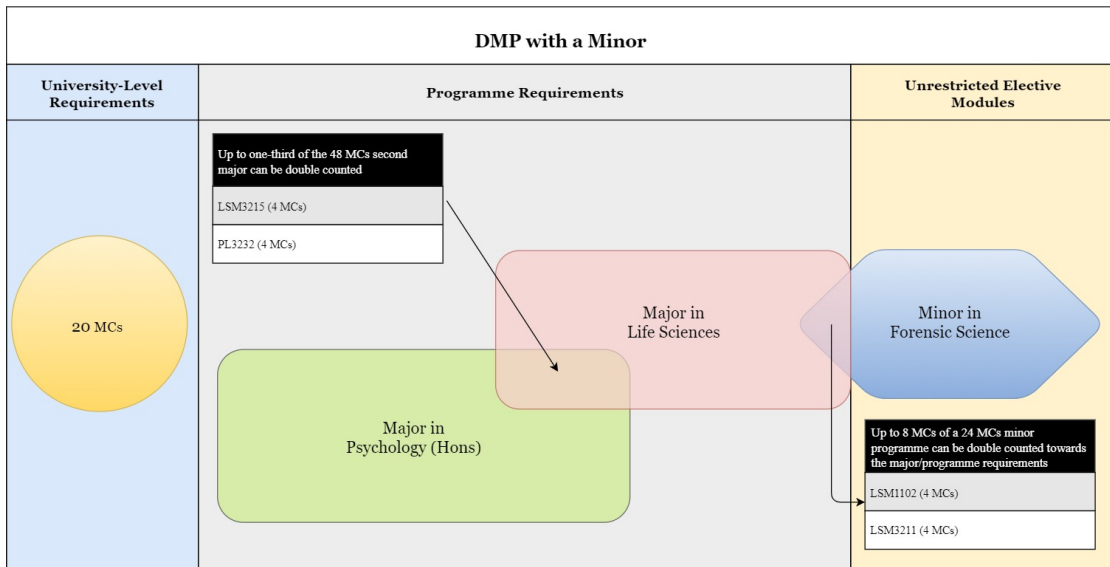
DMP with a Minor

University-Level Requirements

20 MCs

Programme Requirements

Up to one-third of the 48 MCs second major can be double counted

LSM3215 (4 MCs)

PL3232 (4 MCs)

Major in Life Sciences

Major in Psychology (Hons)

Unrestricted Elective Modules

Minor in Forensic Science

Up to 8 MCs of a 24 MCs minor programme can be double counted towards the major/programme requirements

LSM1102 (4 MCs)

LSM3211 (4 MCs)